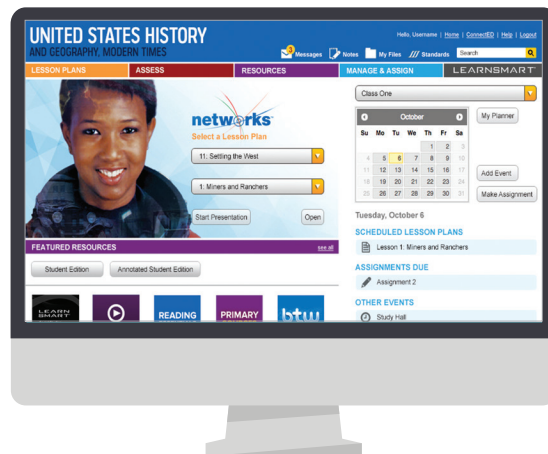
UNITED STATES HISTORY
AND GEOGRAPHY, MODERN TIMES

Hello, Username | Home | ConnectED | Help | Logout

3 Messages Notes My Files /// Standards Search

LESSON PLANS ASSESS RESOURCES MANAGE & ASSIGN LEARNSMART

networks
Select a Lesson Plan

11. Settling the West

1: Miners and Ranchers

Start Presentation Open

Class One

October

| Su | Mo | Tu | We | Th | Fr | Sa |
|---|---|---|---|---|---|---|
| | | | | | 1 | 2 | 3 |
| 4 | 5 | 6 | 7 | 8 | 9 | 10 |
| 11 | 12 | 13 | 14 | 15 | 16 | 17 |
| 18 | 19 | 20 | 21 | 22 | 23 | 24 |
| 25 | 26 | 27 | 28 | 29 | 30 | 31 |

My Planner

Add Event

Make Assignment

Tuesday, October 6

SCHEDULED LESSON PLANS

Lesson 1: Miners and Ranchers

ASSIGNMENTS DUE

Assignment 2

OTHER EVENTS

Study Hall

FEATURED RESOURCES see all

Student Edition Annotated Student Edition

LEARN SMART READING PRIMARY btw